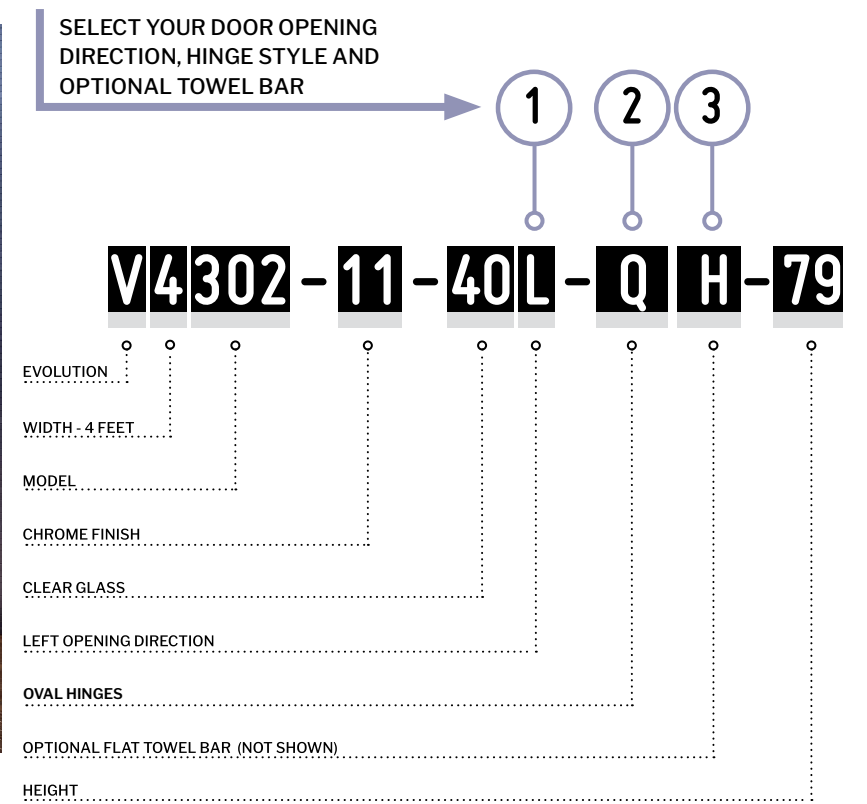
SELECT YOUR DOOR OPENING DIRECTION, HINGE STYLE AND OPTIONAL TOWEL BAR

1 2 3

V 4 302 - 11 - 40 L - Q H - 79

EVOLUTION

WIDTH - 4 FEET

MODEL

CHROME FINISH

CLEAR GLASS

LEFT OPENING DIRECTION

OVAL HINGES

OPTIONAL FLAT TOWEL BAR (NOT SHOWN)

HEIGHT